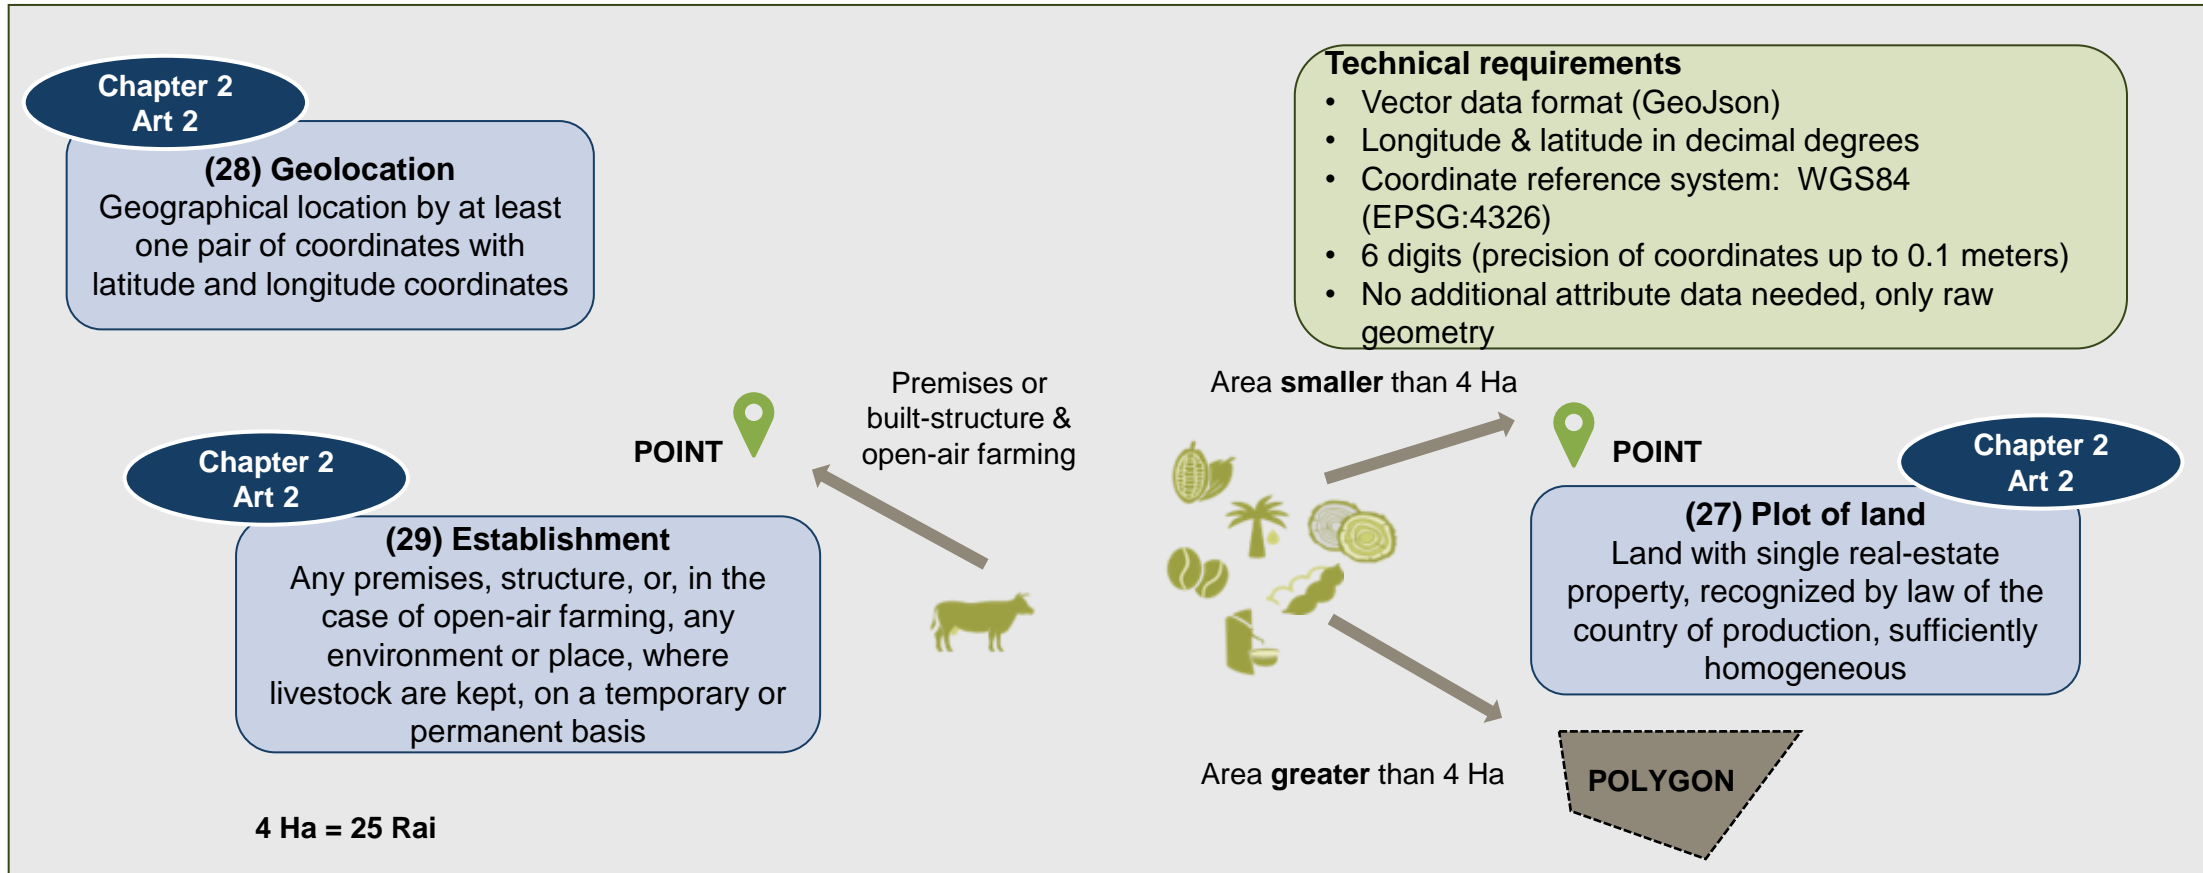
Chapter 2
Art 2

(28) Geolocation
Geographical location by at least one pair of coordinates with latitude and longitude coordinates

Technical requirements
• Vector data format (GeoJson)
• Longitude & latitude in decimal degrees
• Coordinate reference system: WGS84 (EPSG:4326)
• 6 digits (precision of coordinates up to 0.1 meters)
• No additional attribute data needed, only raw geometry

POINT

Premises or built-structure & open-air farming

Area **smaller** than 4 Ha

POINT

Chapter 2
Art 2

(29) Establishment
Any premises, structure, or, in the case of open-air farming, any environment or place, where livestock are kept, on a temporary or permanent basis

Chapter 2
Art 2

(27) Plot of land
Land with single real-estate property, recognized by law of the country of production, sufficiently homogeneous

Area **greater** than 4 Ha

POLYGON

4 Ha = 25 Rai